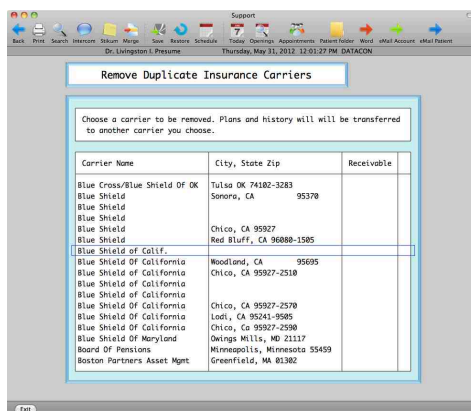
Support

Back Print Search Intercom Stikum Merge Save Restore Schedule Today Openings Appointments Patient Folder Word eMail Account eMail Patient

Dr. Livingston I. Presume Thursday, May 31, 2012 12:01:27 PM DATACON

Remove Duplicate Insurance Carriers

Choose a carrier to be removed. Plans and history will will be transferred to another carrier you choose.

| Carrier Name | City, State Zip | Receivable |
|---|---|---|
| Blue Cross/Blue Shield Of OK | Tulsa OK 74102-3283 | |
| Blue Shield | Sonora, CA 95370 | |
| Blue Shield | | |
| Blue Shield | | |
| Blue Shield | Chico, CA 95927 | |
| Blue Shield | Red Bluff, CA 96080-1505 | |
| Blue Shield of Calif. | | |
| Blue Shield Of California | Woodland, CA 95695 | |
| Blue Shield Of California | Chico, CA 95927-2510 | |
| Blue Shield Of California | | |
| Blue Shield Of California | | |
| Blue Shield Of California | Chico, CA 95927-2570 | |
| Blue Shield Of California | Lodi, CA 95241-9505 | |
| Blue Shield Of California | Chico, Ca 95927-2590 | |
| Blue Shield Of Maryland | Owings Mills, MD 21117 | |
| Board Of Pensions | Minneapolis, Minnesota 55459 | |
| Boston Partners Asset Mgmt | Greenfield, MA 01302 | |

Exit